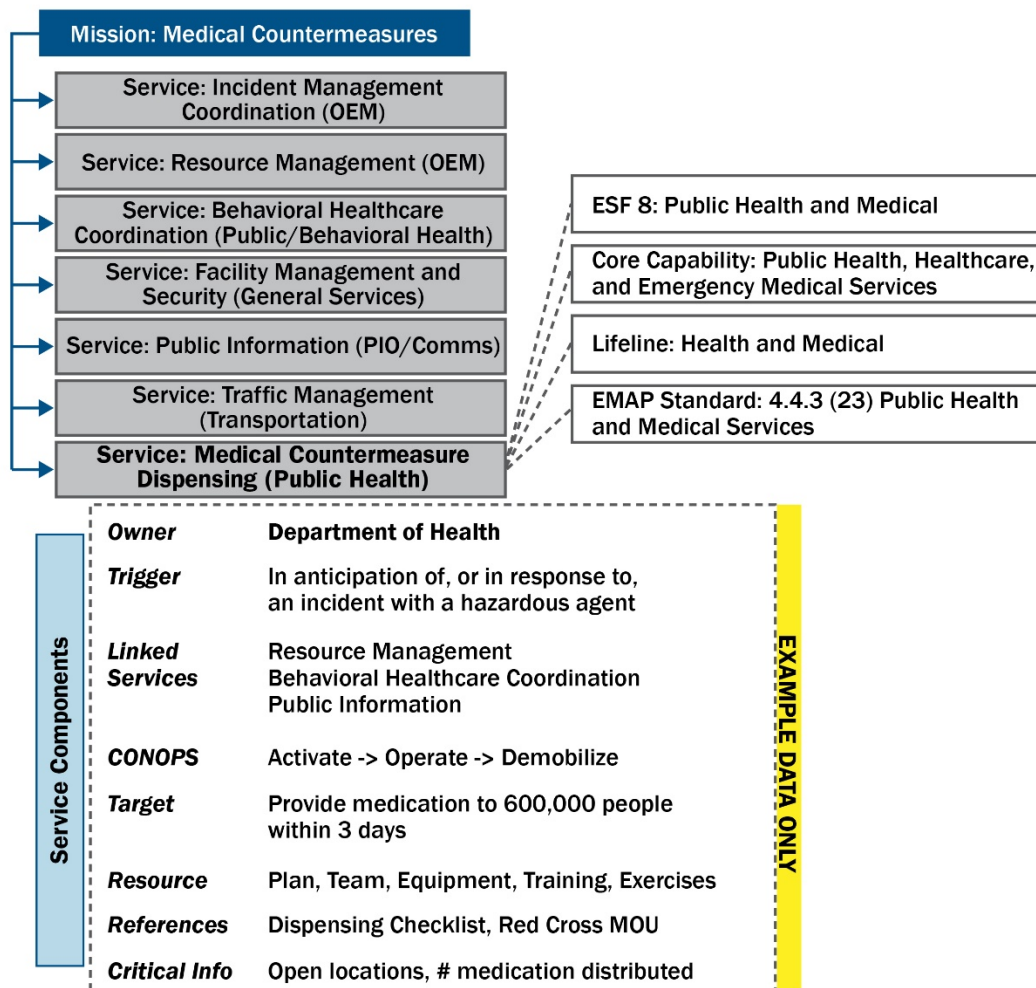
Mission: Medical Countermeasures

Service: Incident Management Coordination (OEM)

Service: Resource Management (OEM)

Service: Behavioral Healthcare Coordination (Public/Behavioral Health)

Service: Facility Management and Security (General Services)

Service: Public Information (PIO/Comms)

Service: Traffic Management (Transportation)

Service: Medical Countermeasure Dispensing (Public Health)

ESF 8: Public Health and Medical

Core Capability: Public Health, Healthcare, and Emergency Medical Services

Lifeline: Health and Medical

EMAP Standard: 4.4.3 (23) Public Health and Medical Services

Service Components

| | |
|---|---|
| Owner | Department of Health |
| Trigger | In anticipation of, or in response to, an incident with a hazardous agent |
| Linked Services | Resource Management<br>Behavioral Healthcare Coordination<br>Public Information |
| CONOPS | Activate -> Operate -> Demobilize |
| Target | Provide medication to 600,000 people within 3 days |
| Resource | Plan, Team, Equipment, Training, Exercises |
| References | Dispensing Checklist, Red Cross MOU |
| Critical Info | Open locations, # medication distributed |

EXAMPLE DATA ONLY